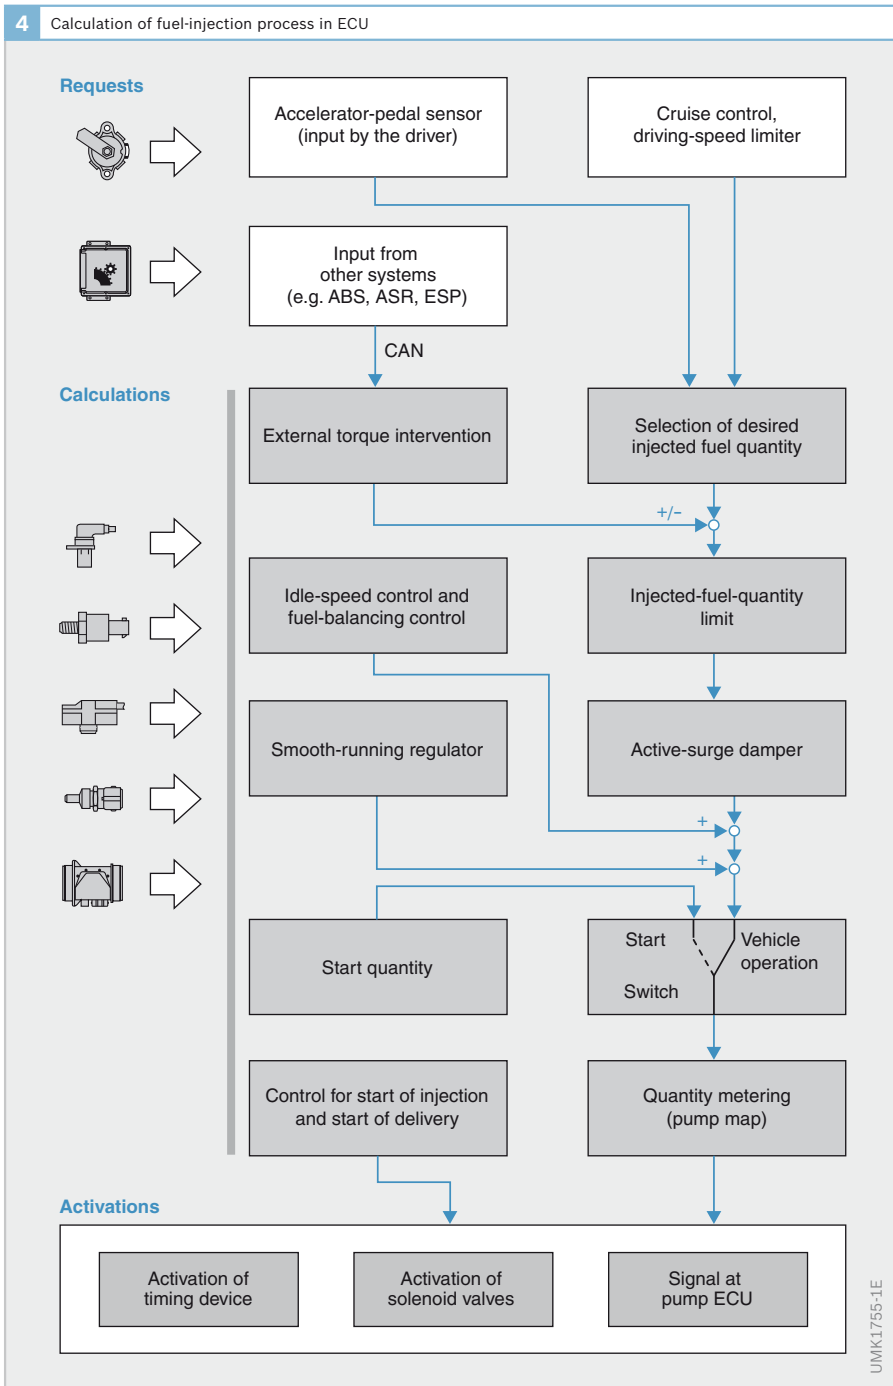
4 Calculation of fuel-injection process in ECU

Requests

Accelerator-pedal sensor (input by the driver)

Cruise control, driving-speed limiter

Input from other systems (e.g. ABS, ASR, ESP)

CAN

Calculations

External torque intervention

Selection of desired injected fuel quantity

+/−

Idle-speed control and fuel-balancing control

Injected-fuel-quantity limit

Smooth-running regulator

Active-surge damper

+

+

Start quantity

Start

Vehicle operation

Switch

Control for start of injection and start of delivery

Quantity metering (pump map)

Activations

Activation of timing device

Activation of solenoid valves

Signal at pump ECU

UMK1755-1E